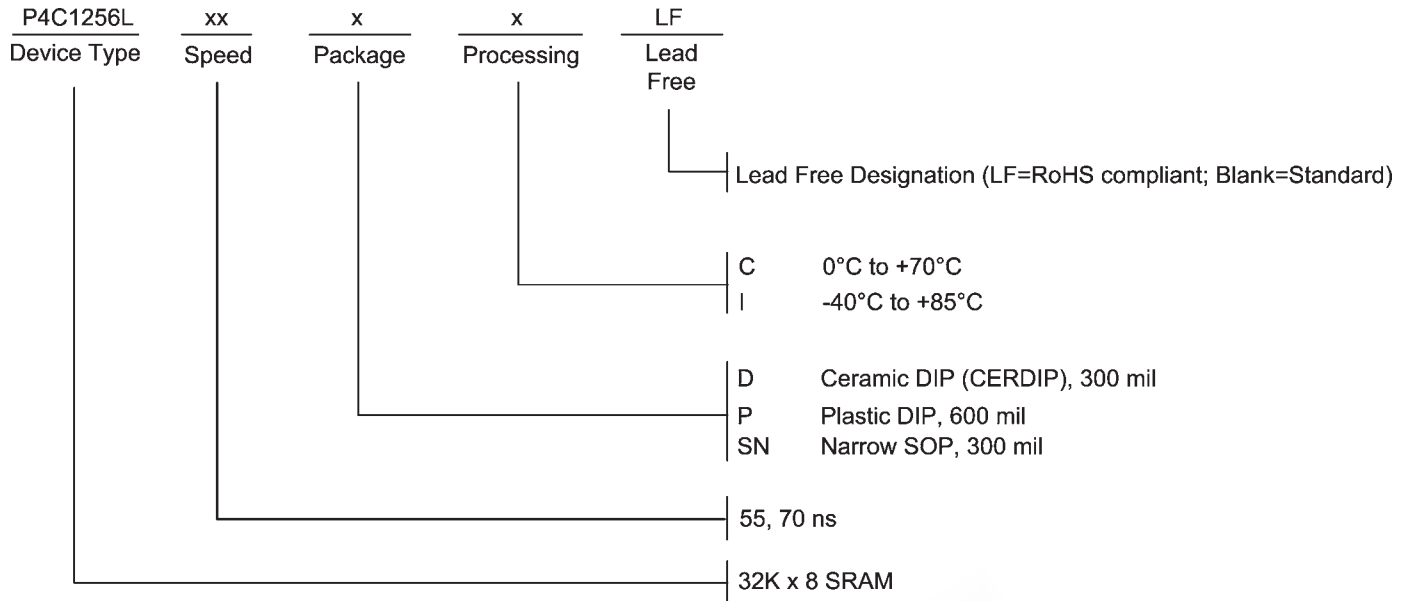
P4C1256L
Device Type

xx
Speed

x
Package

x
Processing

LF
Lead Free

Lead Free Designation (LF=RoHS compliant; Blank=Standard)

C 0°C to +70°C
I -40°C to +85°C

D Ceramic DIP (CERDIP), 300 mil
P Plastic DIP, 600 mil
SN Narrow SOP, 300 mil

55, 70 ns

32K x 8 SRAM